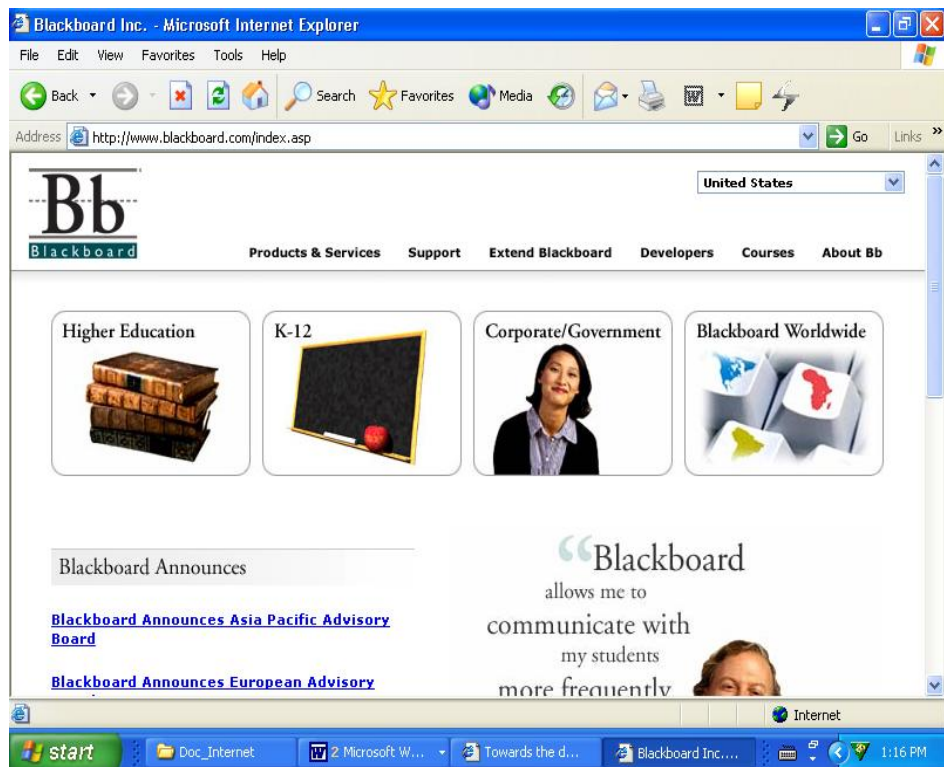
Blackboard Inc. - Microsoft Internet Explorer

File Edit View Favorites Tools Help

Back Search Favorites Media

Address http://www.blackboard.com/index.asp Go Links

Bb
Blackboard

United States

Products & Services Support Extend Blackboard Developers Courses About Bb

Higher Education

K-12

Corporate/Government

Blackboard Worldwide

Blackboard Announces

Blackboard Announces Asia Pacific Advisory Board

Blackboard Announces European Advisory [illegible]

"Blackboard allows me to communicate with my students more frequently

Internet

start Doc_Internet 2 Microsoft W... Towards the d... Blackboard Inc.... 1:16 PM